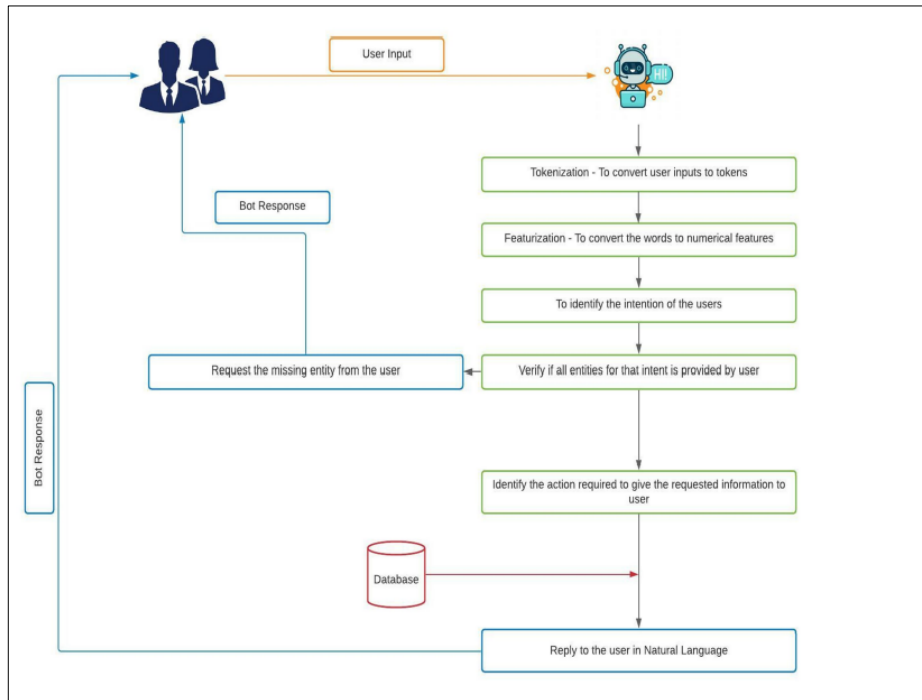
User Input

HI!

Tokenization - To convert user inputs to tokens

Bot Response

Featurization - To convert the words to numerical features

To identify the intention of the users

Request the missing entity from the user

Verify if all entities for that intent is provided by user

Bot Response

Identify the action required to give the requested information to user

Database

Reply to the user in Natural Language